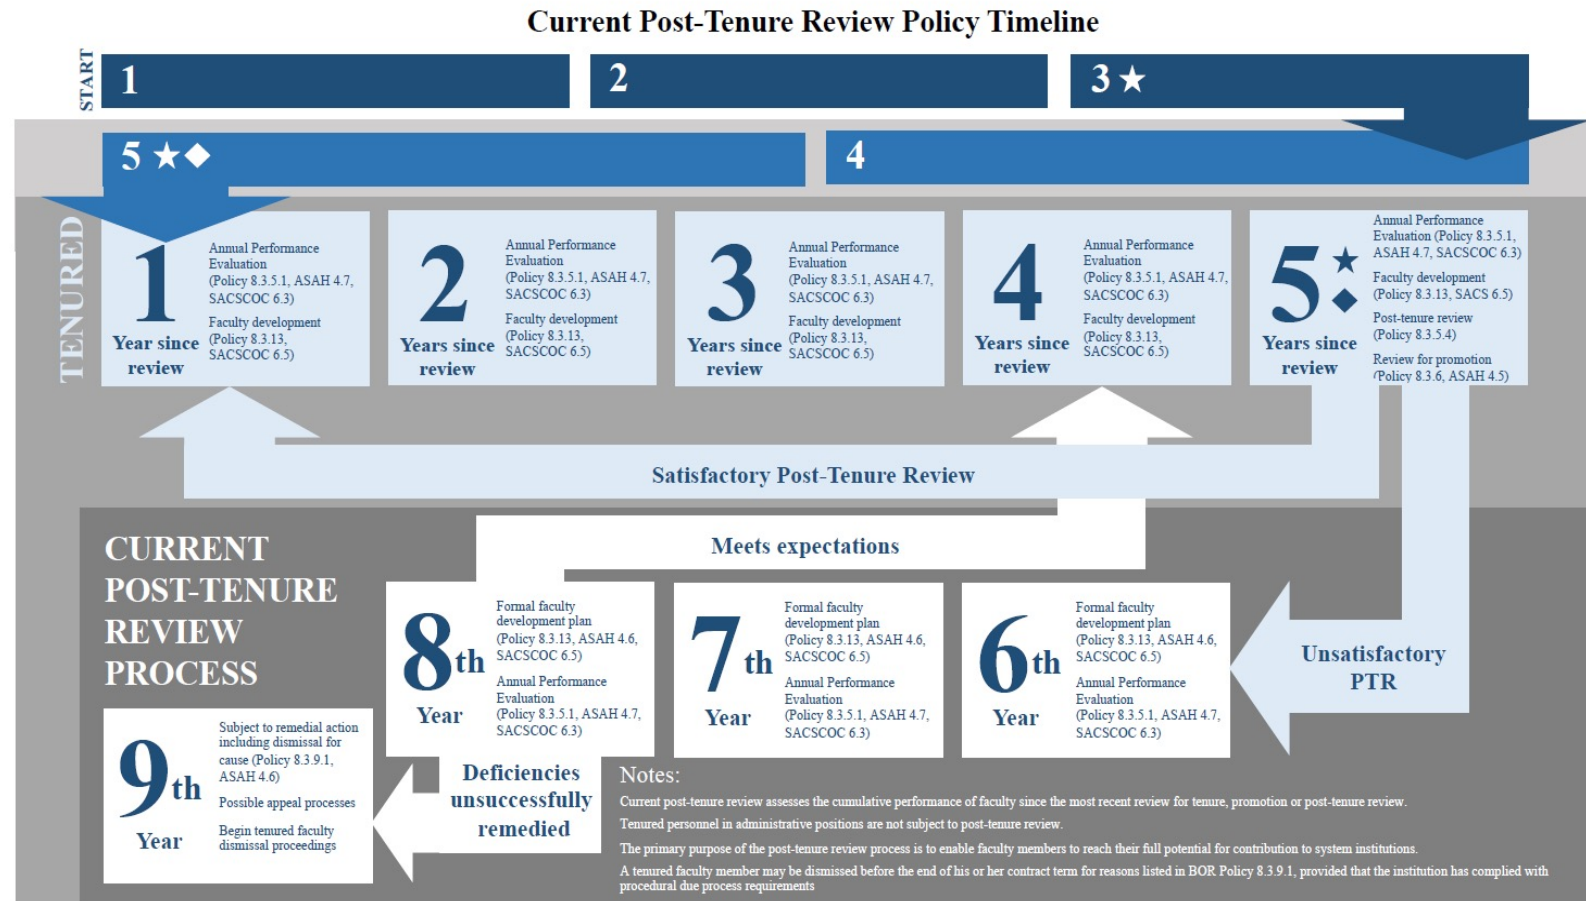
Current Post-Tenure Review Policy Timeline

START

1

2

3 ★

5 ★◆

4

TENURED

1
Year since review

Annual Performance Evaluation (Policy 8.3.5.1, ASAH 4.7, SACSCOC 6.3)

Faculty development (Policy 8.3.13, SACSCOC 6.5)

2
Years since review

Annual Performance Evaluation (Policy 8.3.5.1, ASAH 4.7, SACSCOC 6.3)

Faculty development (Policy 8.3.13, SACSCOC 6.5)

3
Years since review

Annual Performance Evaluation (Policy 8.3.5.1, ASAH 4.7, SACSCOC 6.3)

Faculty development (Policy 8.3.13, SACSCOC 6.5)

4
Years since review

Annual Performance Evaluation (Policy 8.3.5.1, ASAH 4.7, SACSCOC 6.3)

Faculty development (Policy 8.3.13, SACSCOC 6.5)

5 ★◆
Years since review

Annual Performance Evaluation (Policy 8.3.5.1, ASAH 4.7, SACSCOC 6.3)

Faculty development (Policy 8.3.13, SACS 6.5)

Post-tenure review (Policy 8.3.5.4)

Review for promotion (Policy 8.3.6, ASAH 4.5)

Satisfactory Post-Tenure Review

Meets expectations

CURRENT POST-TENURE REVIEW PROCESS

8th
Year

Formal faculty development plan (Policy 8.3.13, ASAH 4.6, SACSCOC 6.5)

Annual Performance Evaluation (Policy 8.3.5.1, ASAH 4.7, SACSCOC 6.3)

7th
Year

Formal faculty development plan (Policy 8.3.13, ASAH 4.6, SACSCOC 6.5)

Annual Performance Evaluation (Policy 8.3.5.1, ASAH 4.7, SACSCOC 6.3)

6th
Year

Formal faculty development plan (Policy 8.3.13, ASAH 4.6, SACSCOC 6.5)

Annual Performance Evaluation (Policy 8.3.5.1, ASAH 4.7, SACSCOC 6.3)

Unsatisfactory PTR

9th
Year

Subject to remedial action including dismissal for cause (Policy 8.3.9.1, ASAH 4.6)

Possible appeal processes

Begin tenured faculty dismissal proceedings

Deficiencies unsuccessfully remedied

Notes:
Current post-tenure review assesses the cumulative performance of faculty since the most recent review for tenure, promotion or post-tenure review.
Tenured personnel in administrative positions are not subject to post-tenure review.
The primary purpose of the post-tenure review process is to enable faculty members to reach their full potential for contribution to system institutions.
A tenured faculty member may be dismissed before the end of his or her contract term for reasons listed in BOR Policy 8.3.9.1, provided that the institution has complied with procedural due process requirements